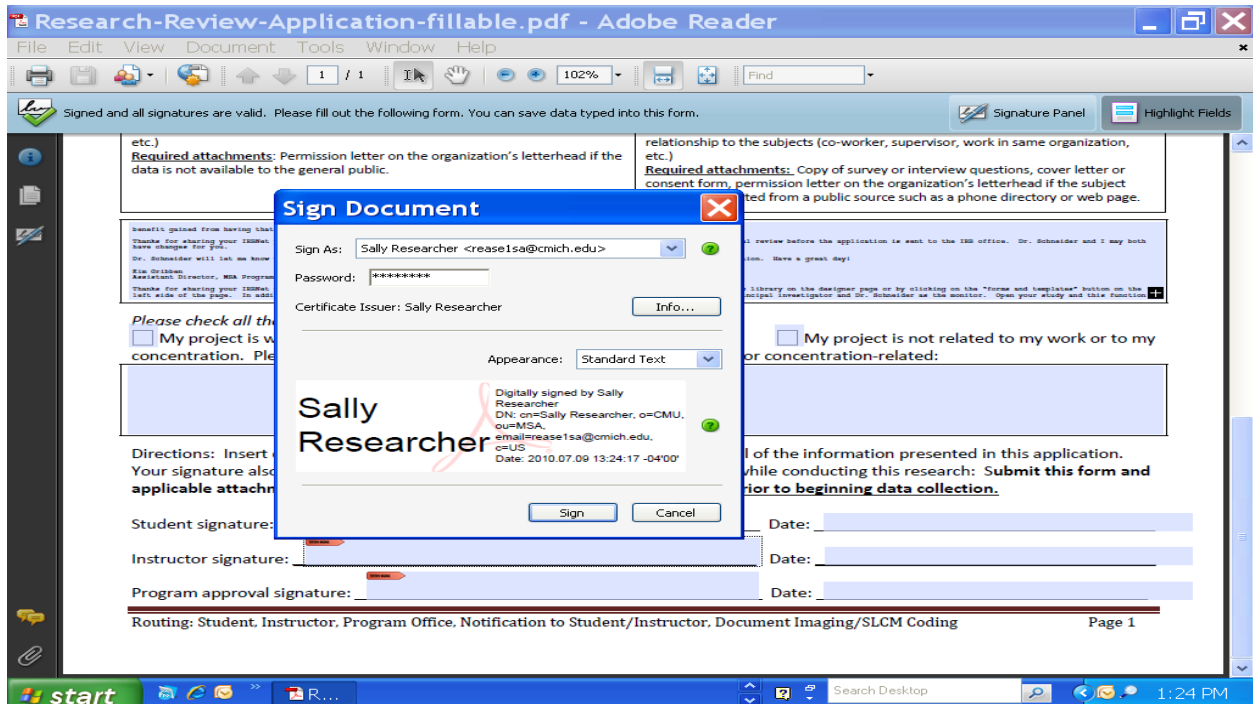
Research-Review-Application-fillable.pdf - Adobe Reader

File Edit View Document Tools Window Help

1 / 1 102% Find

Signed and all signatures are valid. Please fill out the following form. You can save data typed into this form.

Signature Panel Highlight Fields

etc.)
Required attachments: Permission letter on the organization's letterhead if the data is not available to the general public.

relationship to the subjects (co-worker, supervisor, work in same organization, etc.)
Required attachments: Copy of survey or interview questions, cover letter or consent form, permission letter on the organization's letterhead if the subject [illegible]ted from a public source such as a phone directory or web page.

benefit gained from having that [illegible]
Thanks for sharing your IRBNet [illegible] l review before the application is sent to the IRB office. Dr. Schneider and I may both have changes for you.
Dr. Schneider will let me know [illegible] ion. Have a great day!
Kim Gribben
Assistant Director, MSA Program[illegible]
Thanks for sharing your IRBNet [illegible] library on the designer page or by clicking on the "forms and templates" button on the left side of the page. In addi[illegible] ncipal investigator and Dr. Schneider as the monitor. Open your study and this function

Please check all the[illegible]
My project is w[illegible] My project is not related to my work or to my concentration. Ple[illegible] or concentration-related:

Sign Document
Sign As: Sally Researcher <rease1sa@cmich.edu>
Password: ********
Certificate Issuer: Sally Researcher
Info...
Appearance: Standard Text
Sally Researcher
Digitally signed by Sally Researcher
DN: cn=Sally Researcher, o=CMU, ou=MSA, email=rease1sa@cmich.edu, c=US
Date: 2010.07.09 13:24:17 -04'00'
Sign Cancel

Directions: Insert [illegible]l of the information presented in this application. Your signature also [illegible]while conducting this research: Submit this form and applicable attachm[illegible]rior to beginning data collection.

Student signature: Date:
Instructor signature: Date:
Program approval signature: Date:

Routing: Student, Instructor, Program Office, Notification to Student/Instructor, Document Imaging/SLCM Coding Page 1

start R... Search Desktop 1:24 PM